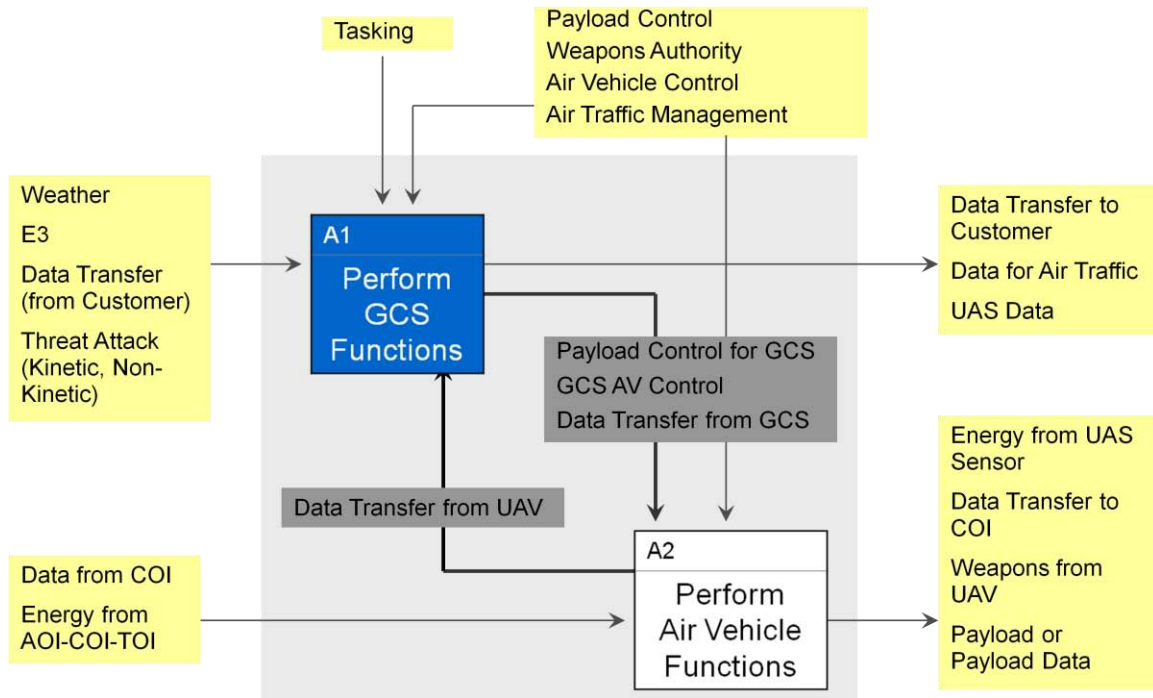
Tasking

Payload Control
Weapons Authority
Air Vehicle Control
Air Traffic Management

Weather
E3
Data Transfer (from Customer)
Threat Attack (Kinetic, Non-Kinetic)

A1
Perform GCS Functions

Data Transfer to Customer
Data for Air Traffic
UAS Data

Payload Control for GCS
GCS AV Control
Data Transfer from GCS

Data Transfer from UAV

Energy from UAS Sensor
Data Transfer to COI
Weapons from UAV
Payload or Payload Data

Data from COI
Energy from AOI-COI-TOI

A2
Perform Air Vehicle Functions